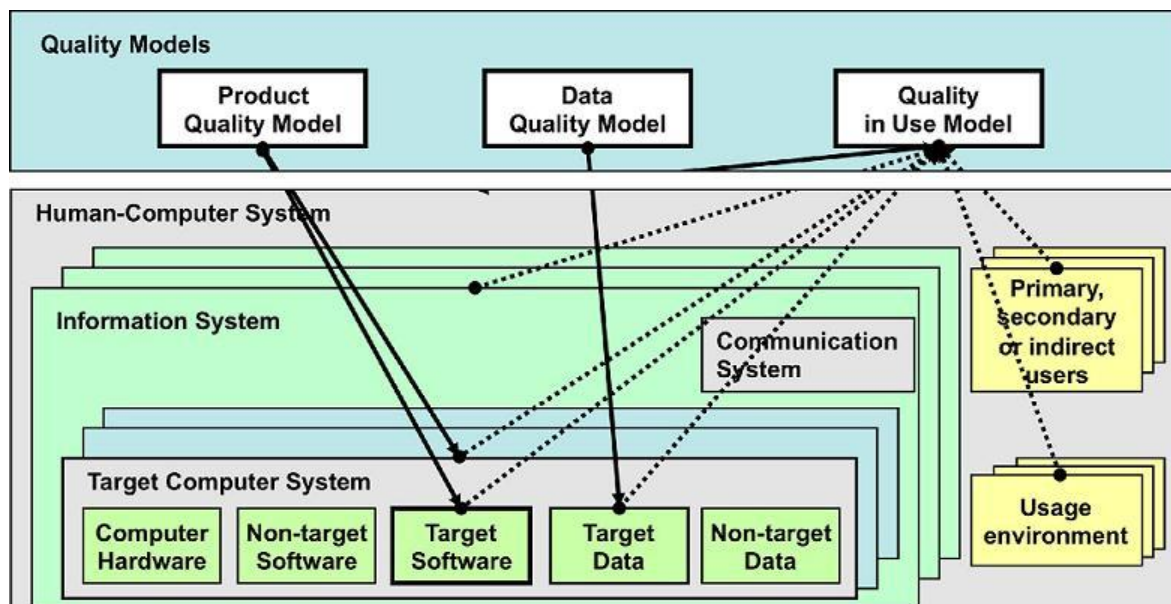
Quality Models

Product Quality Model

Data Quality Model

Quality in Use Model

Human-Computer System

Information System

Communication System

Primary, secondary or indirect users

Target Computer System

Computer Hardware

Non-target Software

Target Software

Target Data

Non-target Data

Usage environment